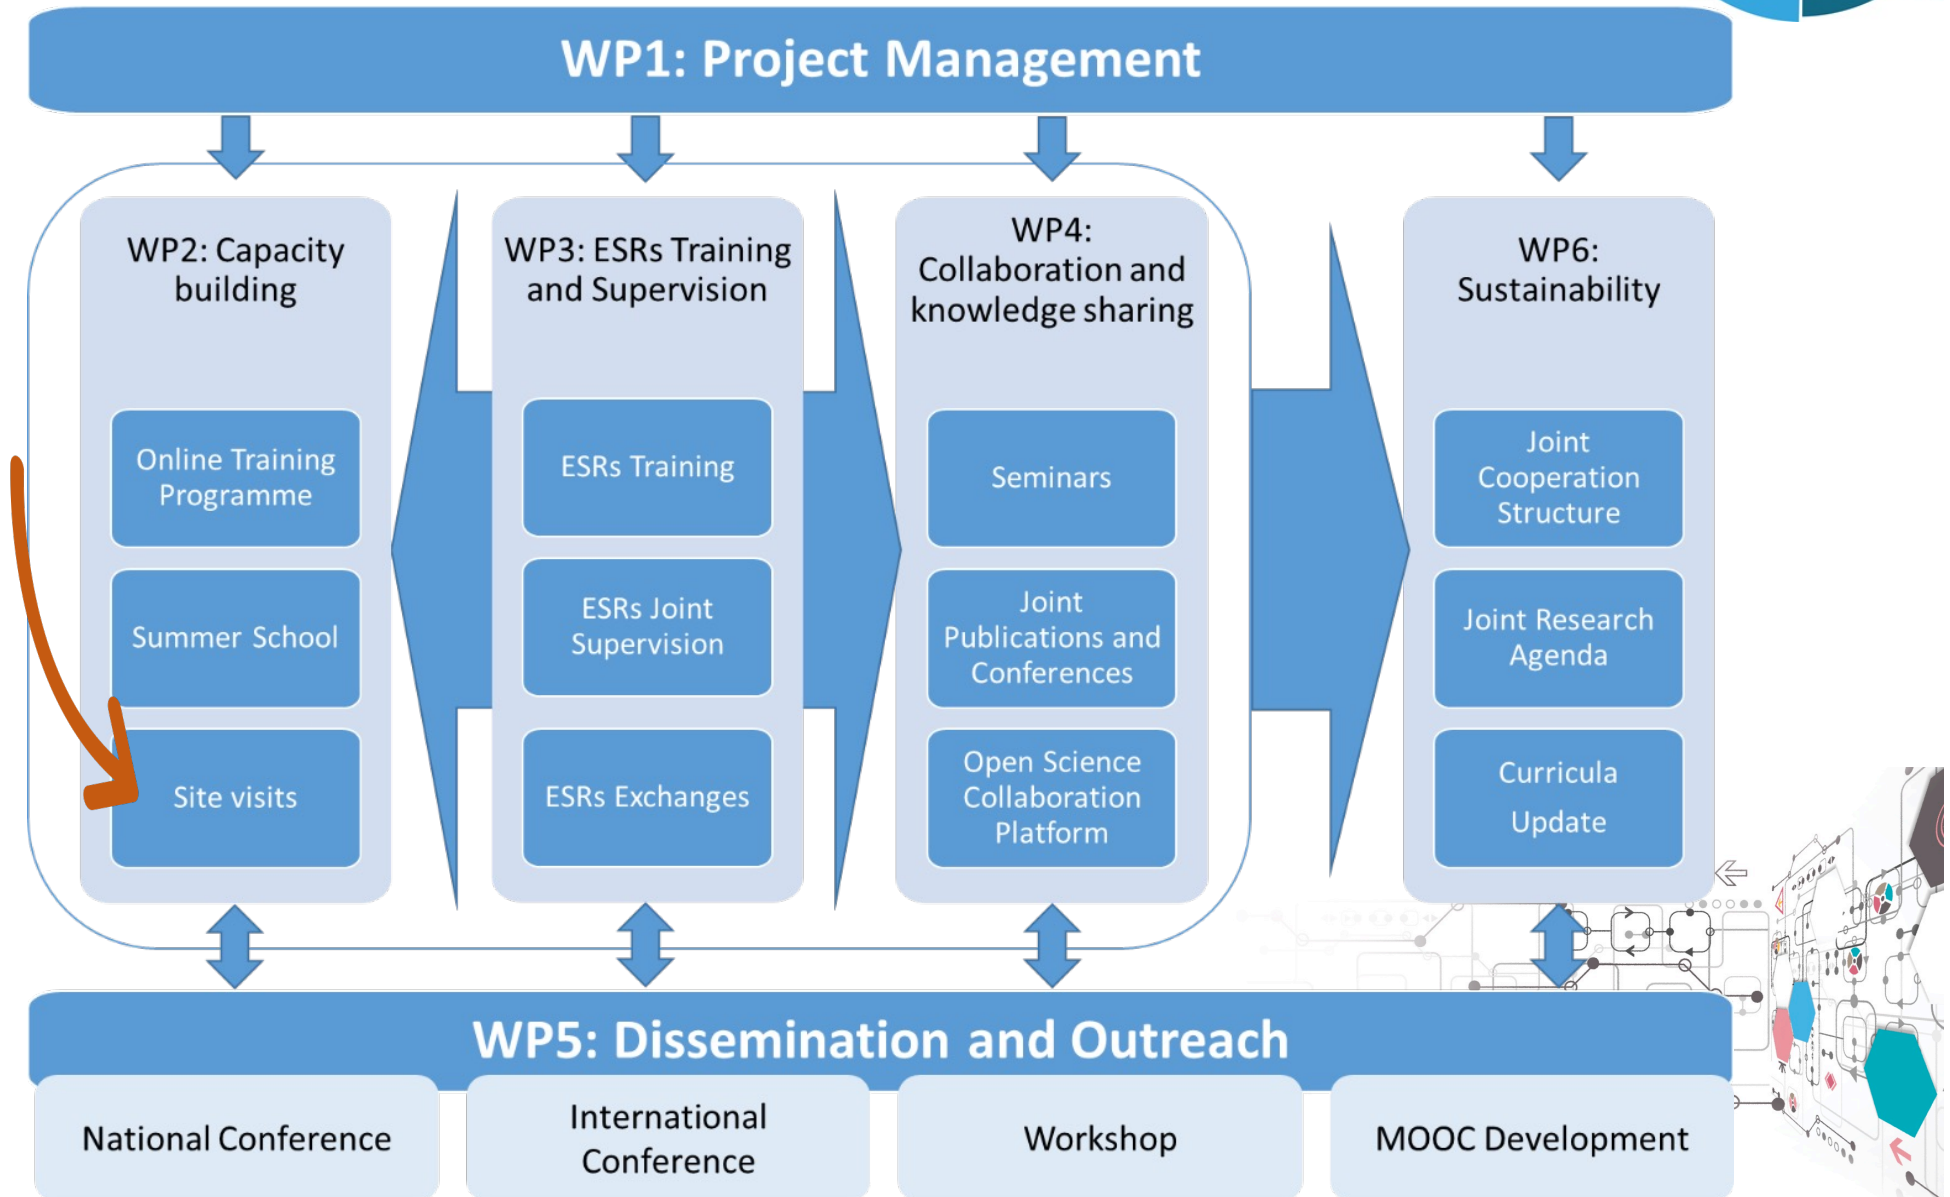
WP1: Project Management

WP2: Capacity building

Online Training Programme

Summer School

Site visits

WP3: ESRs Training and Supervision

ESRs Training

ESRs Joint Supervision

ESRs Exchanges

WP4: Collaboration and knowledge sharing

Seminars

Joint Publications and Conferences

Open Science Collaboration Platform

WP6: Sustainability

Joint Cooperation Structure

Joint Research Agenda

Curricula Update

WP5: Dissemination and Outreach

National Conference

International Conference

Workshop

MOOC Development